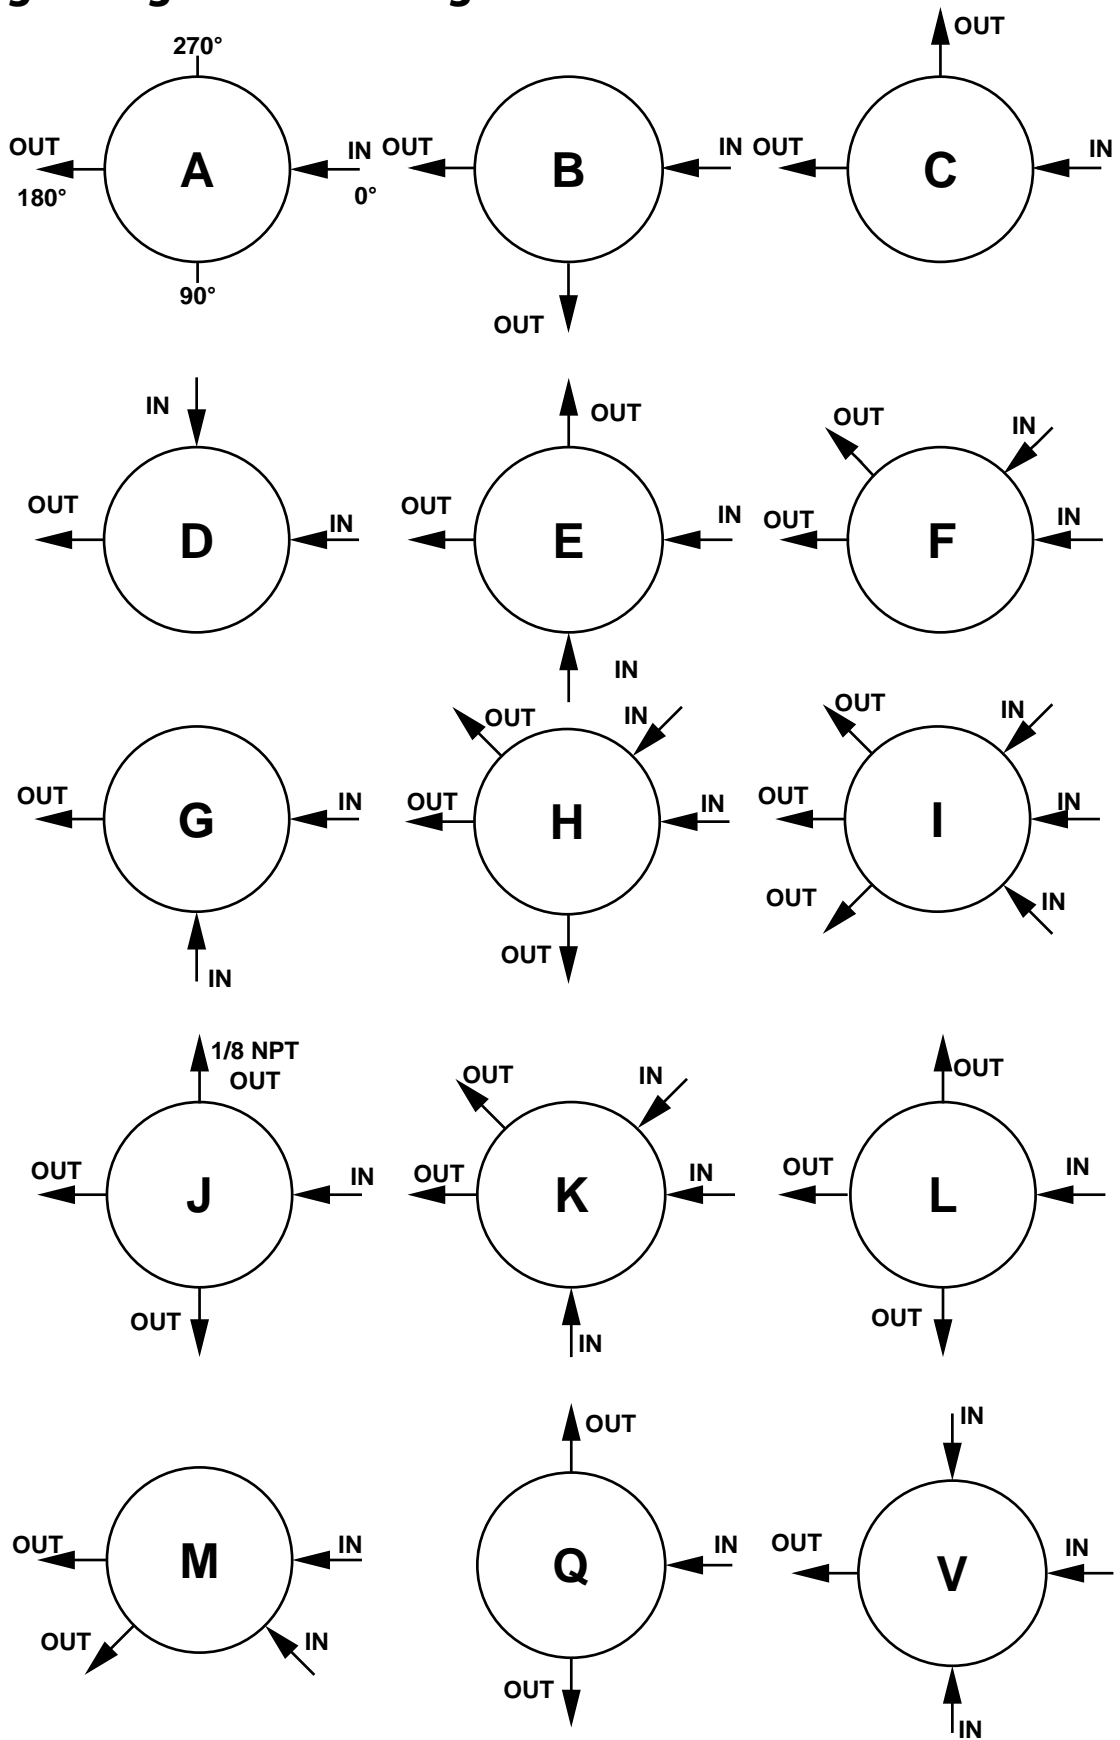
270°
OUT
A
IN
180°
0°
90°

OUT
B
IN
OUT

OUT
OUT
C
IN

IN
OUT
D
IN

OUT
OUT
E
IN
IN

OUT
IN
OUT
F
IN

OUT
G
IN
IN

OUT
IN
OUT
H
IN
OUT

OUT
IN
OUT
I
IN
OUT
IN

1/8 NPT
OUT
OUT
J
IN
OUT

OUT
IN
OUT
K
IN
IN

OUT
OUT
L
IN
OUT

OUT
M
IN
OUT
IN

OUT
Q
IN
OUT

IN
OUT
V
IN
IN